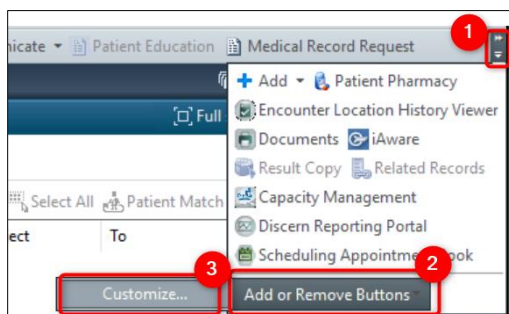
nicate ▾ Patient Education Medical Record Request

1

Full

+ Add ▾ Patient Pharmacy

Encounter Location History Viewer

Documents iAware

Result Copy Related Records

Select All Patient Match

Capacity Management

ect To

Discern Reporting Portal

Scheduling Appointme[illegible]ook

3

2

Customize...

Add or Remove Buttons